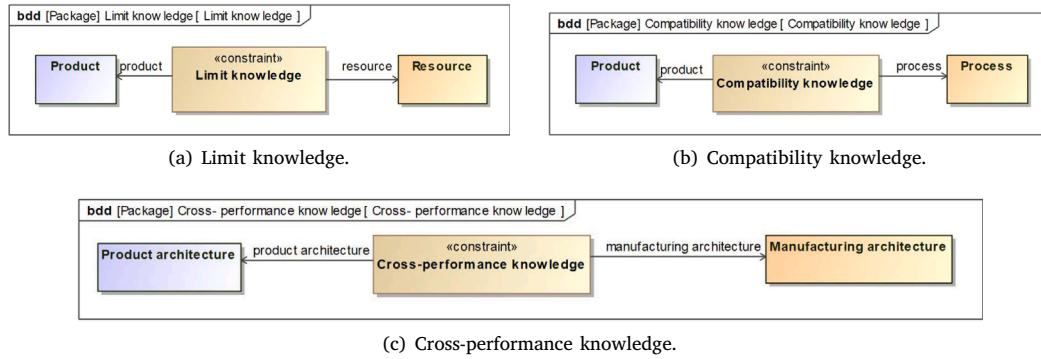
bdd [Package] Limit know ledge [ Limit know ledge ]

Product

product

«constraint»
Limit knowledge

resource

Resource

(a) Limit knowledge.

bdd [Package] Compatibility know ledge [ Compatibility know ledge ]

Product

product

«constraint»
Compatibility knowledge

process

Process

(b) Compatibility knowledge.

bdd [Package] Cross- performance know ledge [ Cross- performance know ledge ]

Product architecture

product architecture

«constraint»
Cross-performance knowledge

manufacturing architecture

Manufacturing architecture

(c) Cross-performance knowledge.